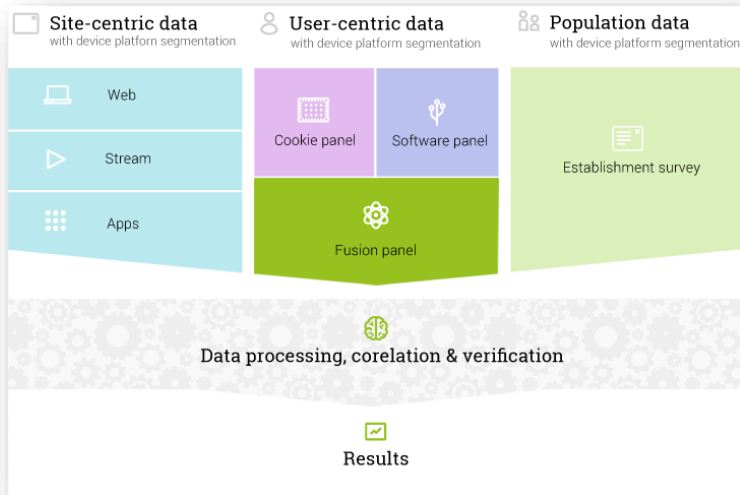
Site-centric data
with device platform segmentation

User-centric data
with device platform segmentation

Population data
with device platform segmentation

Web

Stream

Apps

Cookie panel

Software panel

Fusion panel

Establishment survey

Data processing, corelation & verification

Results